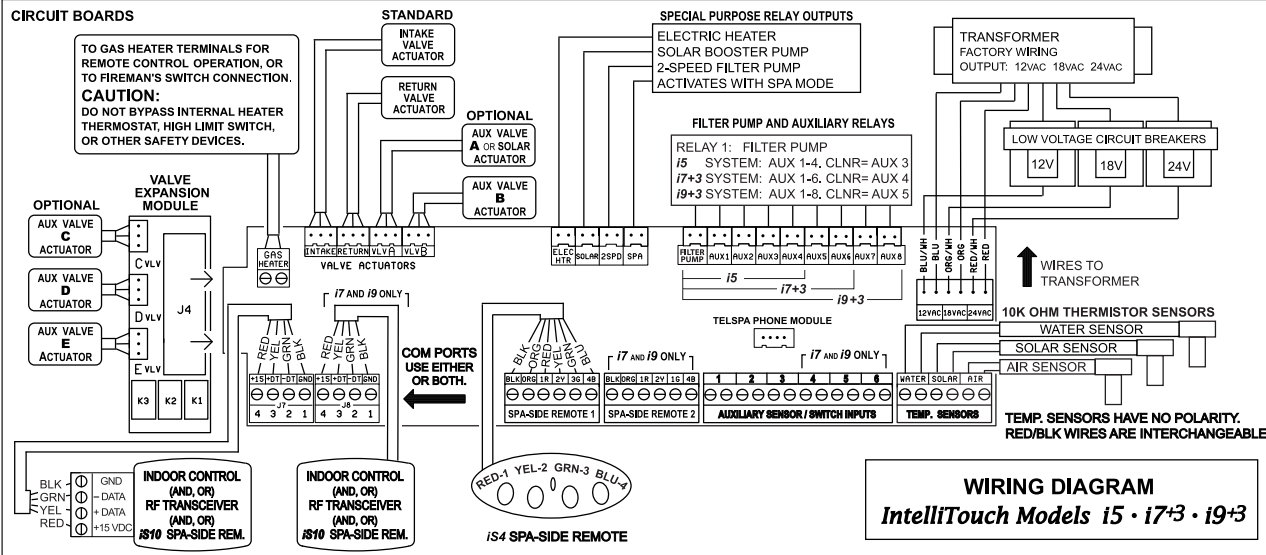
CIRCUIT BOARDS

TO GAS HEATER TERMINALS FOR REMOTE CONTROL OPERATION, OR TO FIREMAN'S SWITCH CONNECTION.
CAUTION:
DO NOT BYPASS INTERNAL HEATER THERMOSTAT, HIGH LIMIT SWITCH, OR OTHER SAFETY DEVICES.

STANDARD

INTAKE VALVE ACTUATOR

RETURN VALVE ACTUATOR

OPTIONAL

AUX VALVE A OR SOLAR ACTUATOR

AUX VALVE B ACTUATOR

SPECIAL PURPOSE RELAY OUTPUTS
ELECTRIC HEATER
SOLAR BOOSTER PUMP
2-SPEED FILTER PUMP
ACTIVATES WITH SPA MODE

TRANSFORMER
FACTORY WIRING
OUTPUT: 12VAC 18VAC 24VAC

LOW VOLTAGE CIRCUIT BREAKERS
12V 18V 24V

FILTER PUMP AND AUXILIARY RELAYS
RELAY 1: FILTER PUMP
i5 SYSTEM: AUX 1-4. CLNR= AUX 3
i7+3 SYSTEM: AUX 1-6. CLNR= AUX 4
i9+3 SYSTEM: AUX 1-8. CLNR= AUX 5

OPTIONAL
VALVE EXPANSION MODULE

AUX VALVE C ACTUATOR
AUX VALVE D ACTUATOR
AUX VALVE E ACTUATOR

C VLV
D VLV
E VLV
J4
K3 K2 K1

GAS HEATER
INTAKE RETURN VLV A VLV B
VALVE ACTUATORS

ELEC HTR SOLAR 2SPD SPA
FILTER PUMP AUX1 AUX2 AUX3 AUX4 AUX5 AUX6 AUX7 AUX8
i5
i7+3
i9+3

BLU/WH BLU ORG/WH ORG RED/WH RED
WIRES TO TRANSFORMER
12VAC 18VAC 24VAC

10K OHM THERMISTOR SENSORS
WATER SENSOR
SOLAR SENSOR
AIR SENSOR

i7 AND i9 ONLY
RED YEL GRN BLK
RED YEL GRN BLK
+15 +DT -DT GND
J7
4 3 2 1
+15 +DT -DT GND
J8
4 3 2 1

COM PORTS USE EITHER OR BOTH.

BLK ORG RED YEL GRN BLU
BLK ORG 1R 2Y 3G 4B
SPA-SIDE REMOTE 1

i7 AND i9 ONLY
BLK ORG 1R 2Y 1G 4B
SPA-SIDE REMOTE 2

TELSPA PHONE MODULE

i7 AND i9 ONLY
1 2 3 4 5 6
AUXILIARY SENSOR / SWITCH INPUTS

WATER SOLAR AIR
TEMP. SENSORS

TEMP. SENSORS HAVE NO POLARITY.
RED/BLK WIRES ARE INTERCHANGEABLE

BLK GRN YEL RED
GND
- DATA
+ DATA
+15 VDC

INDOOR CONTROL (AND, OR) RF TRANSCEIVER (AND, OR) iS10 SPA-SIDE REM.

INDOOR CONTROL (AND, OR) RF TRANSCEIVER (AND, OR) iS10 SPA-SIDE REM.

RED-1 YEL-2 GRN-3 BLU-4
iS4 SPA-SIDE REMOTE

WIRING DIAGRAM
IntelliTouch Models i5 · i7+3 · i9+3